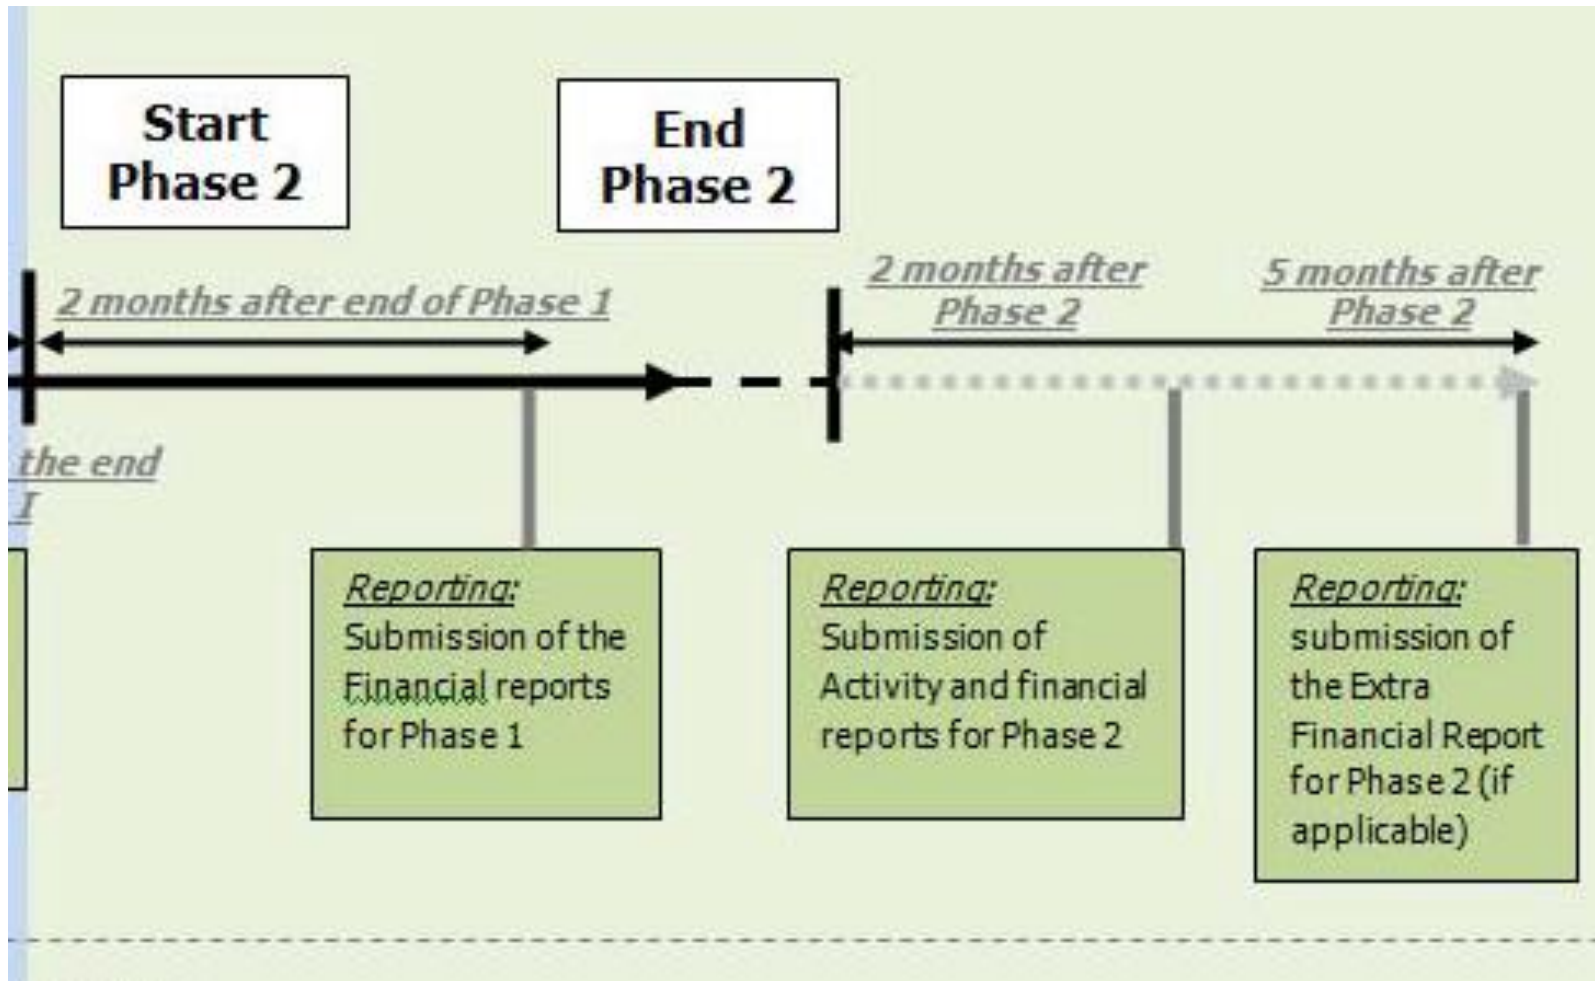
Start Phase 2

End Phase 2

2 months after end of Phase 1

2 months after Phase 2

5 months after Phase 2

the end
I

Reporting:
Submission of the Financial reports for Phase 1

Reporting:
Submission of Activity and financial reports for Phase 2

Reporting:
submission of the Extra Financial Report for Phase 2 (if applicable)